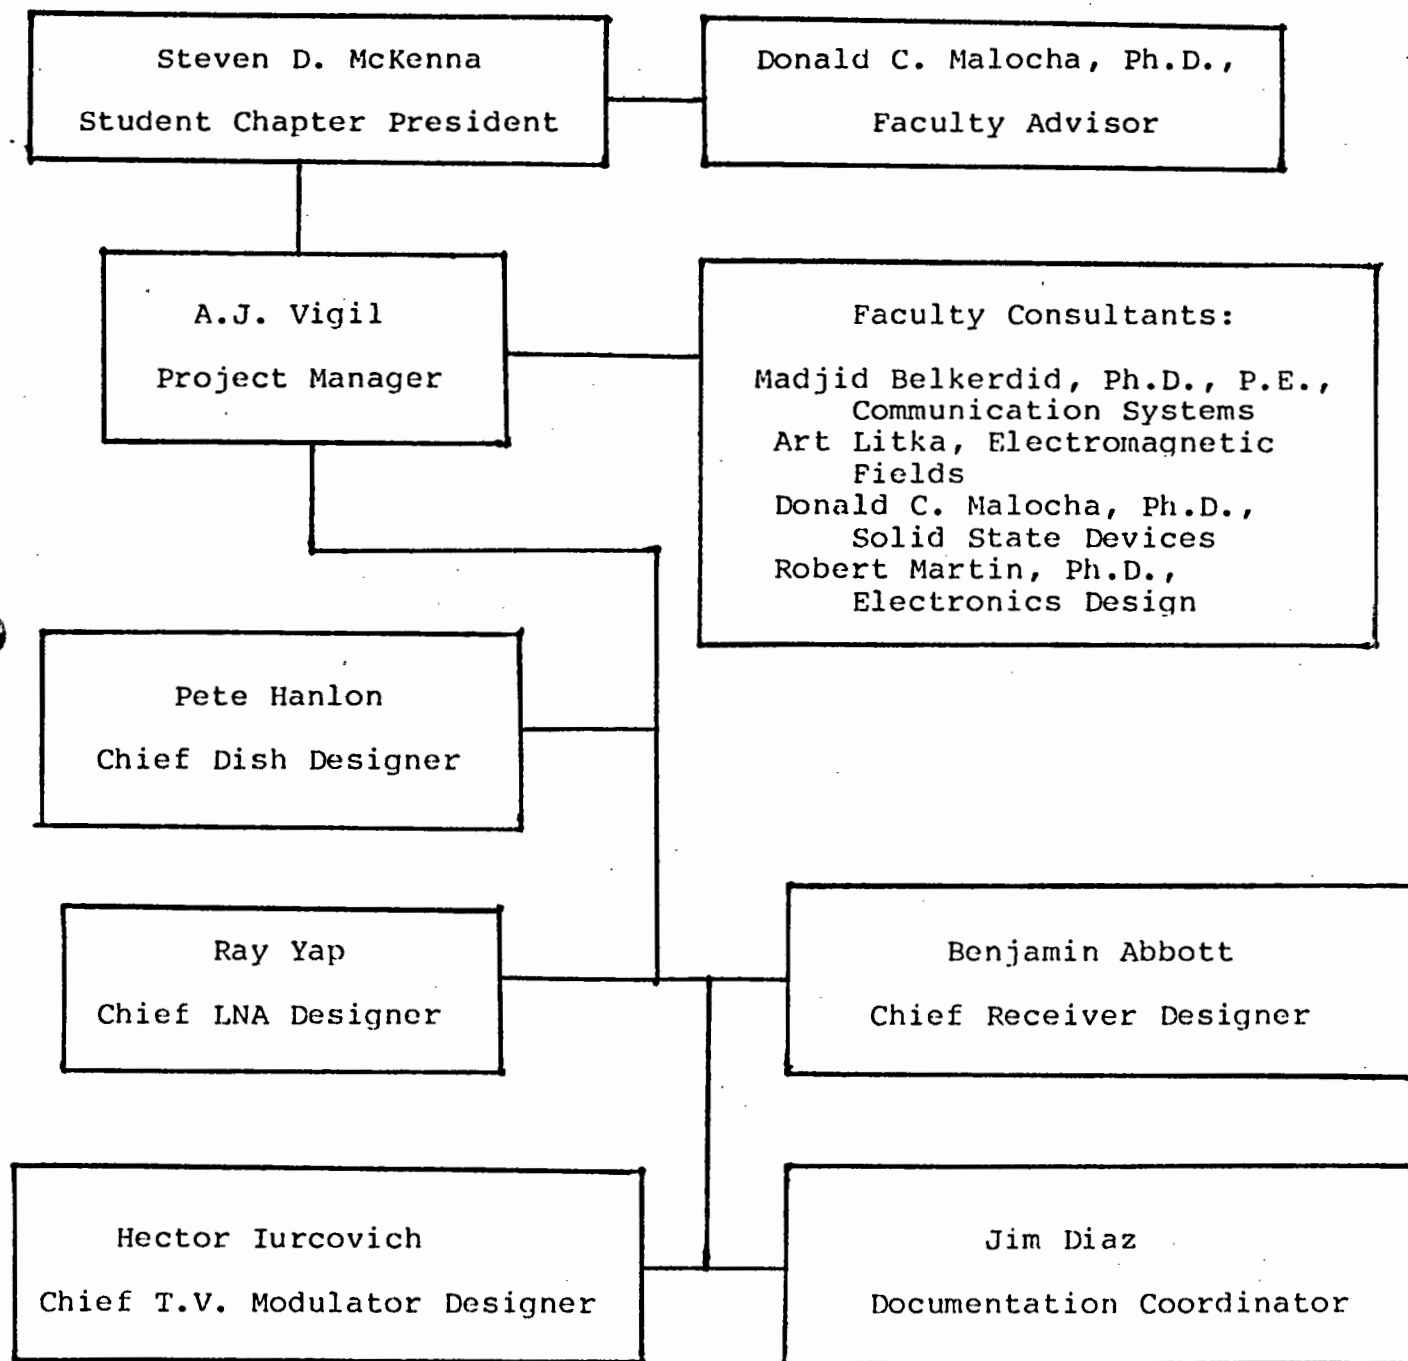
Steven D. McKenna

Student Chapter President

Donald C. Malocha, Ph.D.,

Faculty Advisor

A.J. Vigil

Project Manager

Faculty Consultants:

Madjid Belkerdid, Ph.D., P.E., Communication Systems
Art Litka, Electromagnetic Fields
Donald C. Malocha, Ph.D., Solid State Devices
Robert Martin, Ph.D., Electronics Design

Pete Hanlon

Chief Dish Designer

Ray Yap

Chief LNA Designer

Benjamin Abbott

Chief Receiver Designer

Hector Iurcovich

Chief T.V. Modulator Designer

Jim Diaz

Documentation Coordinator